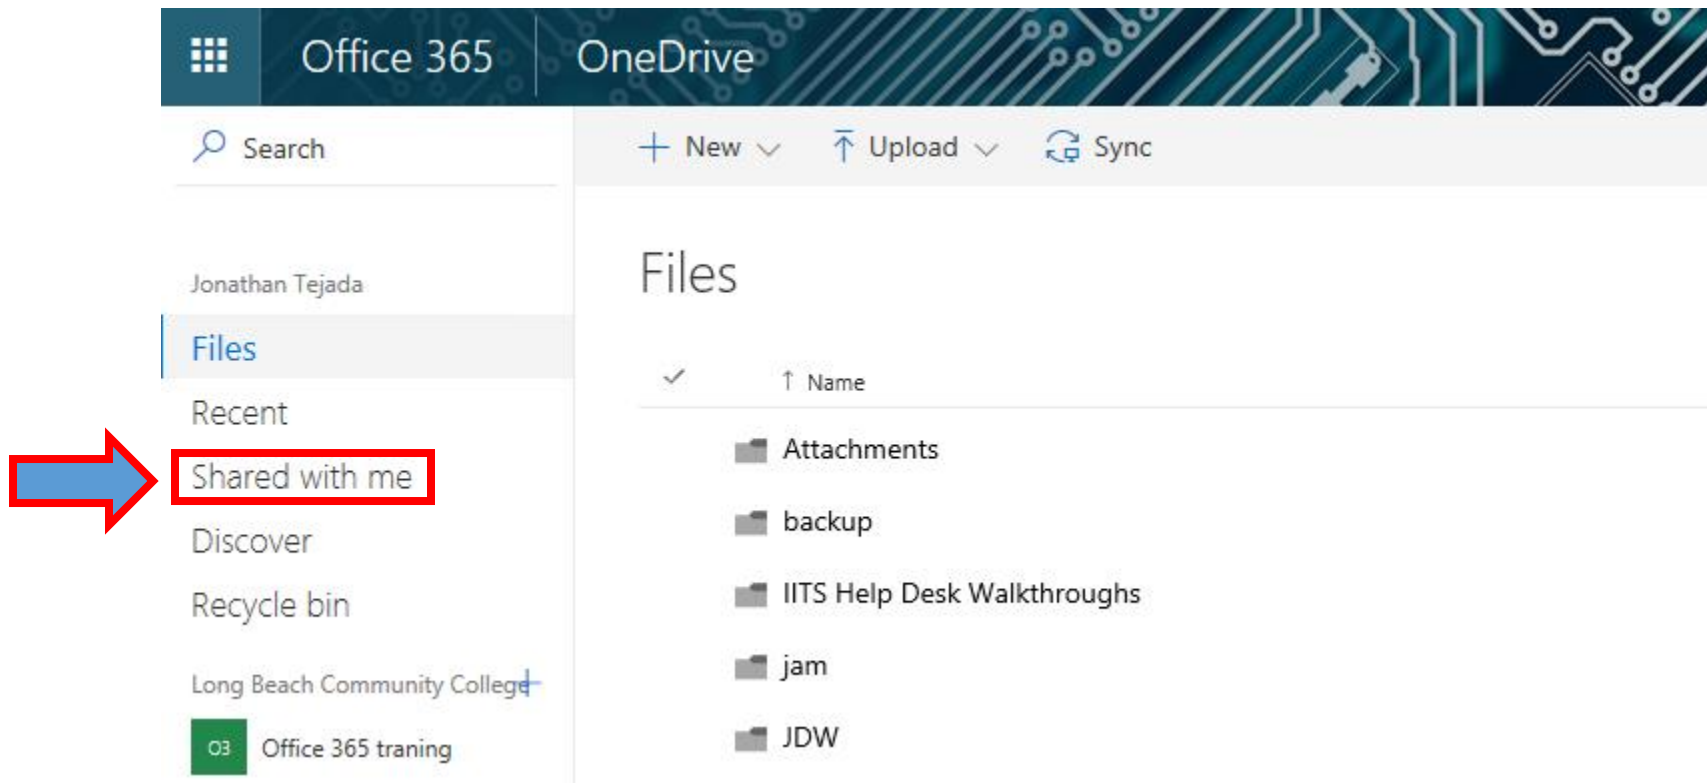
Office 365 OneDrive

Search

+ New

Upload

Sync

Jonathan Tejada

Files

Recent

Shared with me

Discover

Recycle bin

Long Beach Community College +

O3 Office 365 traning

Files

Name

Attachments

backup

IITS Help Desk Walkthroughs

jam

JDW